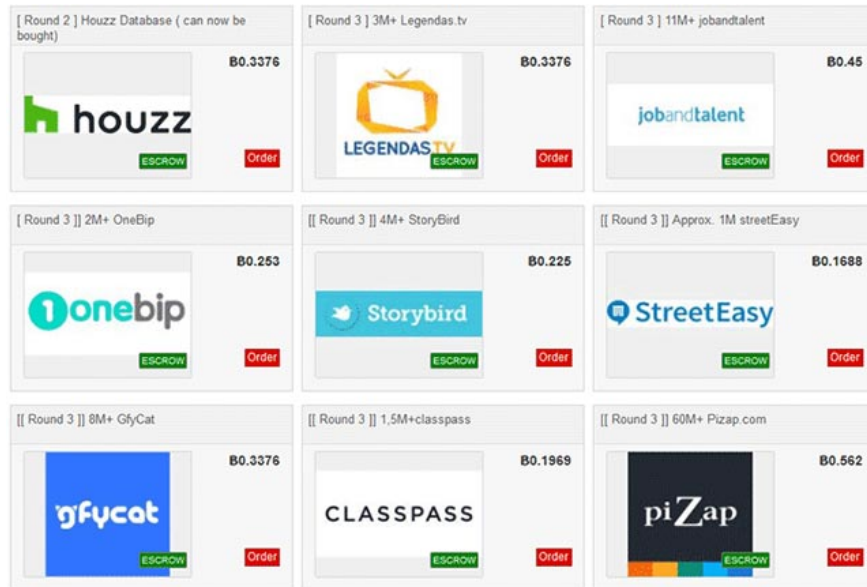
[ Round 2 ] Houzz Database ( can now be bought)

B0.3376

houzz

ESCROW

Order

[ Round 3 ] 3M+ Legendas.tv

B0.3376

LEGENDAS.TV

ESCROW

Order

[ Round 3 ] 11M+ jobandtalent

B0.45

jobandtalent

ESCROW

Order

[ Round 3 ]] 2M+ OneBip

B0.253

1onebip

ESCROW

Order

[[ Round 3 ]] 4M+ StoryBird

B0.225

Storybird

ESCROW

Order

[[ Round 3 ]] Approx. 1M streetEasy

B0.1688

StreetEasy

ESCROW

Order

[[ Round 3 ]] 8M+ GfyCat

B0.3376

gfycat

ESCROW

Order

[[ Round 3 ]] 1,5M+classpass

B0.1969

CLASSPASS

ESCROW

Order

[[ Round 3 ]] 60M+ Pizap.com

B0.562

piZap

ESCROW

Order